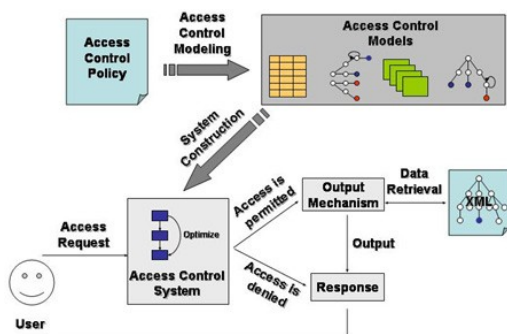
Access Control Policy

Access Control Modeling

Access Control Models

System Construction

Access Request

Optimize

Access Control System

Access is permitted

Access is denied

Output Mechanism

Data Retrieval

XML

Output

Response

User